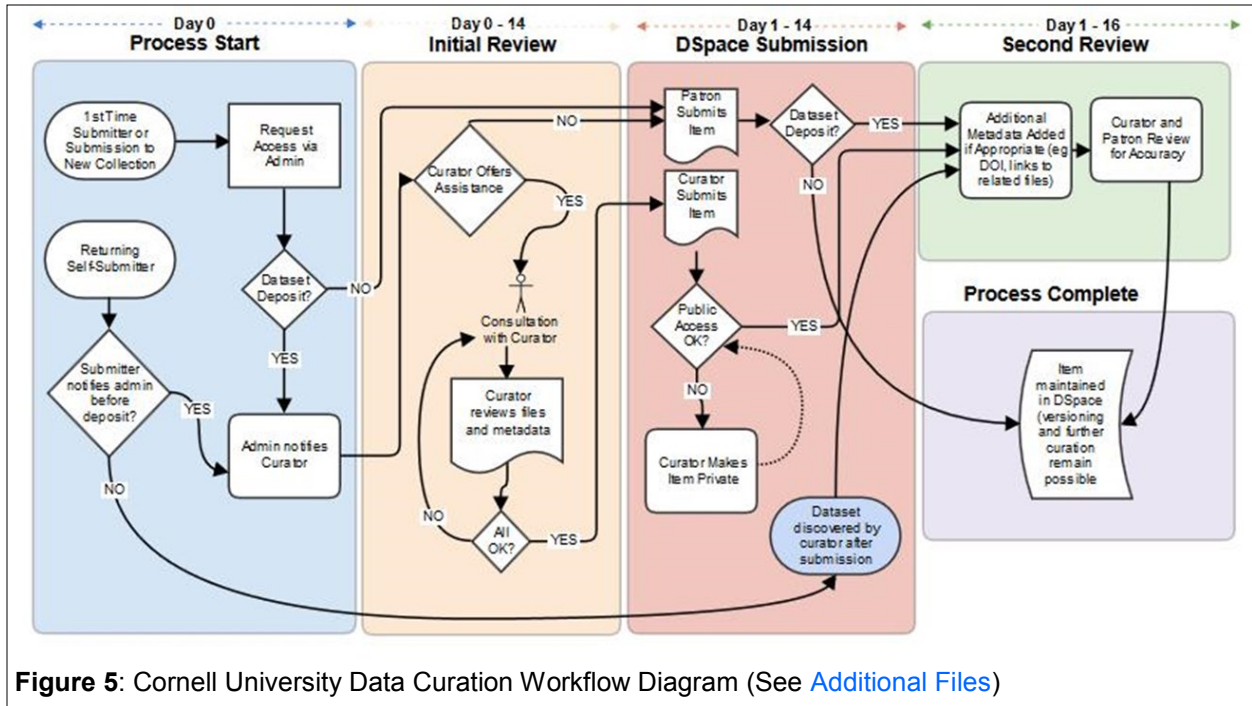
Day 0
Process Start

Day 0 - 14
Initial Review

Day 1 - 14
DSpace Submission

Day 1 - 16
Second Review

1st Time Submitter or Submission to New Collection

Request Access via Admin

Returning Self-Submitter

Dataset Deposit?

NO

YES

Submitter notifies admin before deposit?

YES

NO

Admin notifies Curator

Curator Offers Assistance

NO

YES

Consultation with Curator

Curator reviews files and metadata

NO

All OK?

YES

Patron Submits Item

Dataset Deposit?

YES

NO

Curator Submits Item

Public Access OK?

YES

NO

Curator Makes Item Private

Dataset discovered by curator after submission

Additional Metadata Added if Appropriate (eg DOI, links to related files)

Curator and Patron Review for Accuracy

Process Complete

Item maintained in DSpace (versioning and further curation remain possible

Figure 5: Cornell University Data Curation Workflow Diagram (See Additional Files)